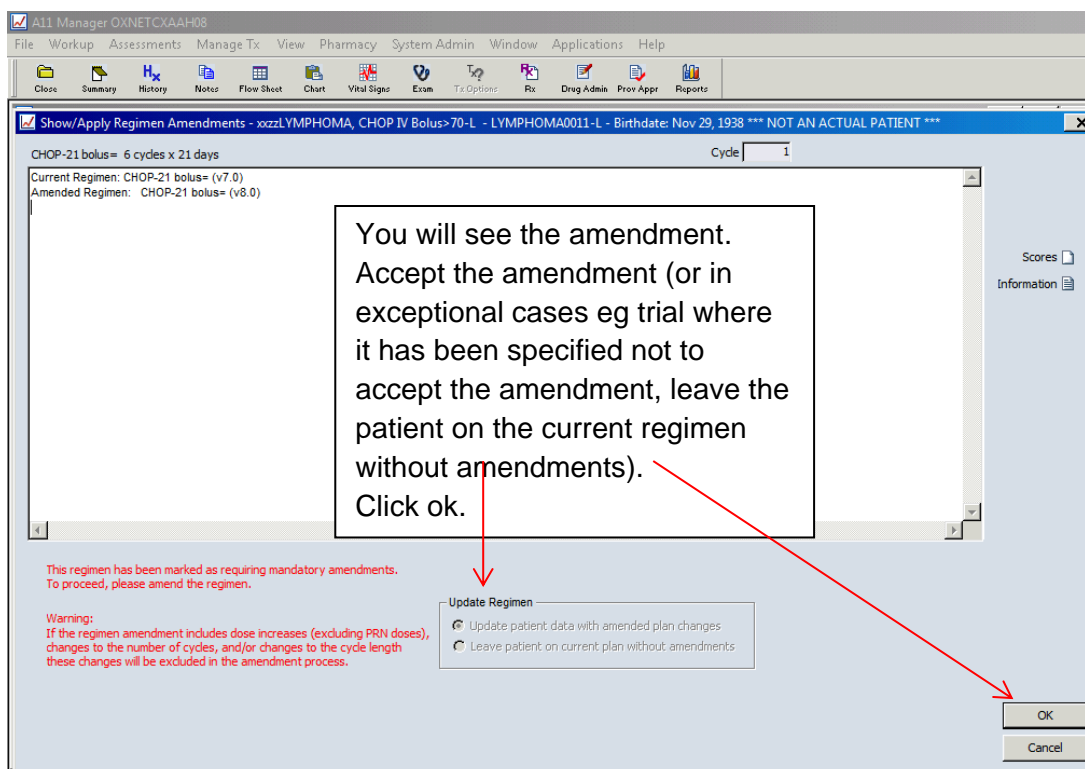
A11 Manager OXNETCXAAH08

File Workup Assessments Manage Tx View Pharmacy System Admin Window Applications Help

Close Summary History Notes Flow Sheet Chart Vital Signs Exam Tx Options Rx Drug Admin Prov Appr Reports

Show/Apply Regimen Amendments - xxzzLYMPHOMA, CHOP IV Bolus>70-L - LYMPHOMA0011-L - Birthdate: Nov 29, 1938 *** NOT AN ACTUAL PATIENT ***

CHOP-21 bolus= 6 cycles x 21 days

Cycle 1

Current Regimen: CHOP-21 bolus= (v7.0)
Amended Regimen: CHOP-21 bolus= (v8.0)

You will see the amendment. Accept the amendment (or in exceptional cases eg trial where it has been specified not to accept the amendment, leave the patient on the current regimen without amendments).
Click ok.

Scores
Information

This regimen has been marked as requiring mandatory amendments.
To proceed, please amend the regimen.

Warning:
If the regimen amendment includes dose increases (excluding PRN doses), changes to the number of cycles, and/or changes to the cycle length these changes will be excluded in the amendment process.

Update Regimen
Update patient data with amended plan changes
Leave patient on current plan without amendments

OK
Cancel